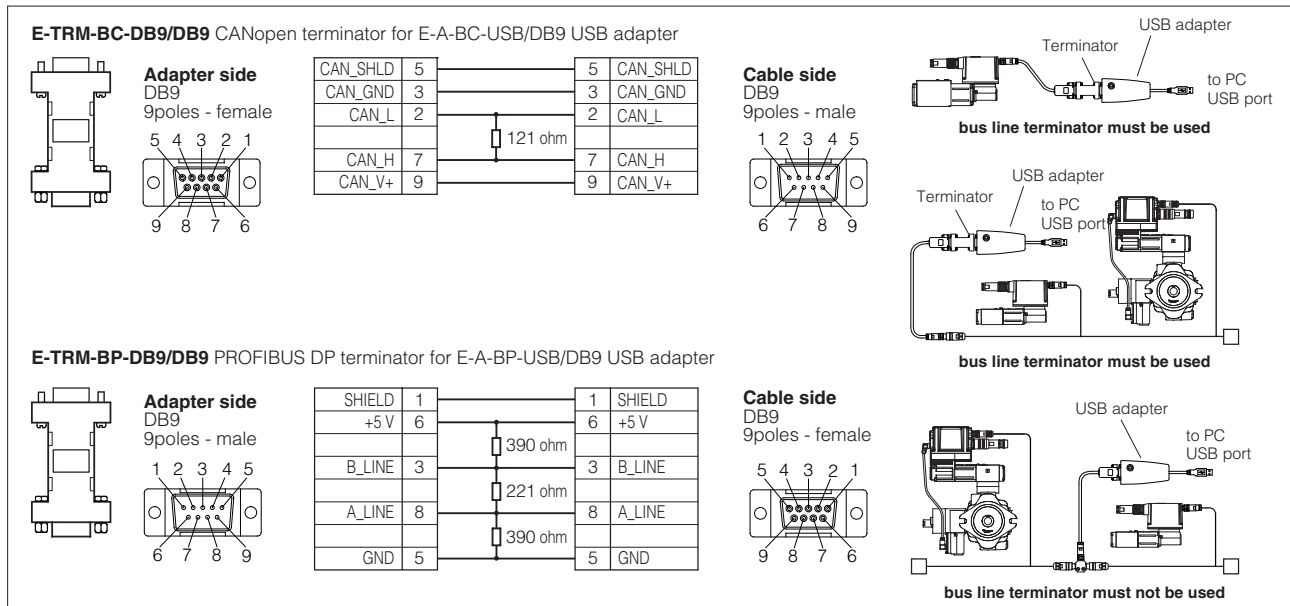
**E-TRM-BC-DB9/DB9** CANopen terminator for E-A-BC-USB/DB9 USB adapter

**Adapter side**
DB9
9poles - female

5 4 3 2 1
9 8 7 6

| CAN_SHLD | 5 | | 5 | CAN_SHLD |
|---|---|---|---|---|
| CAN_GND | 3 | | 3 | CAN_GND |
| CAN_L | 2 | | 2 | CAN_L |
| | | 121 ohm | | |
| CAN_H | 7 | | 7 | CAN_H |
| CAN_V+ | 9 | | 9 | CAN_V+ |

**Cable side**
DB9
9poles - male

1 2 3 4 5
6 7 8 9

Terminator
USB adapter
to PC
USB port
**bus line terminator must be used**

Terminator
USB adapter
to PC
USB port
**bus line terminator must be used**

**E-TRM-BP-DB9/DB9** PROFIBUS DP terminator for E-A-BP-USB/DB9 USB adapter

**Adapter side**
DB9
9poles - male

1 2 3 4 5
6 7 8 9

| SHIELD | 1 | | 1 | SHIELD |
|---|---|---|---|---|
| +5 V | 6 | | 6 | +5 V |
| | | 390 ohm | | |
| B_LINE | 3 | | 3 | B_LINE |
| | | 221 ohm | | |
| A_LINE | 8 | | 8 | A_LINE |
| | | 390 ohm | | |
| GND | 5 | | 5 | GND |

**Cable side**
DB9
9poles - female

5 4 3 2 1
9 8 7 6

USB adapter
to PC
USB port
**bus line terminator must not be used**